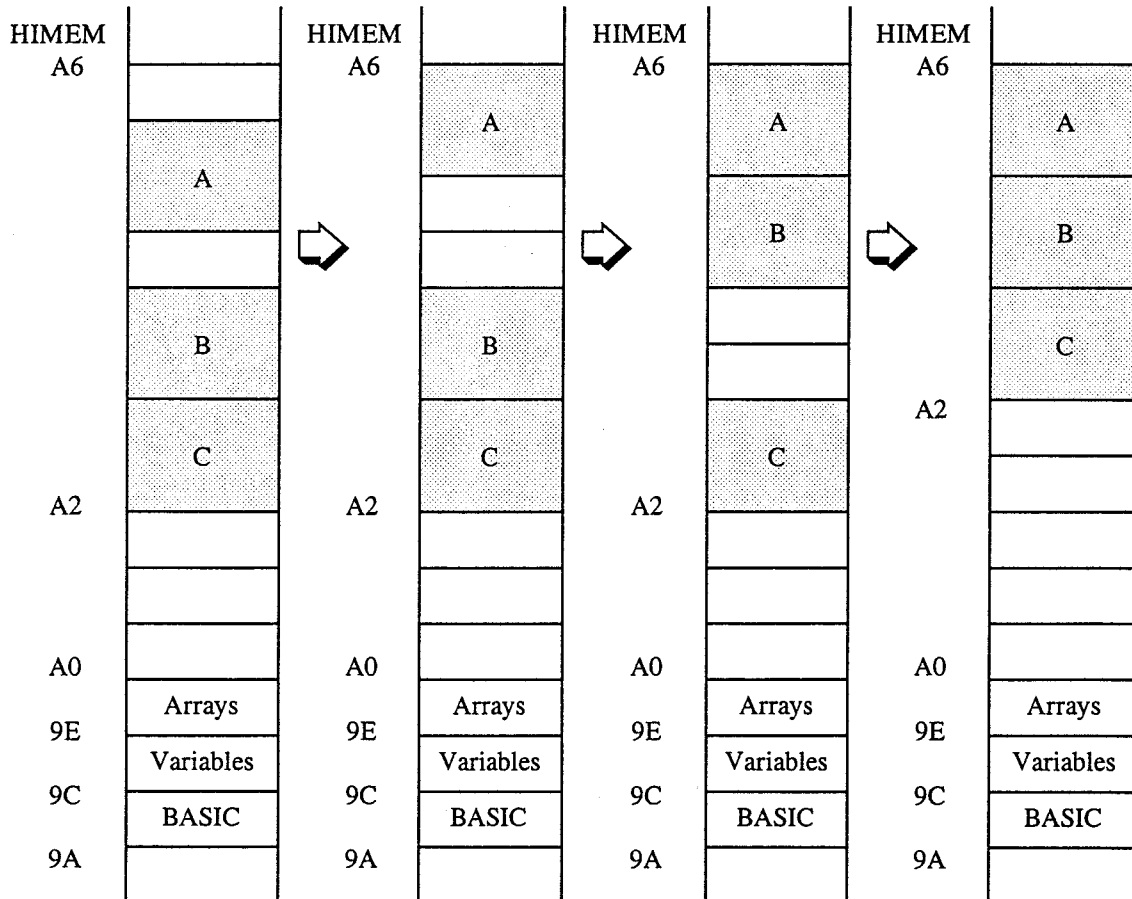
HIMEM
A6
A
B
C
A2
A0
Arrays
9E
Variables
9C
BASIC
9A

HIMEM
A6
A
B
C
A2
A0
Arrays
9E
Variables
9C
BASIC
9A

HIMEM
A6
A
B
C
A2
A0
Arrays
9E
Variables
9C
BASIC
9A

HIMEM
A6
A
B
C
A2
A0
Arrays
9E
Variables
9C
BASIC
9A